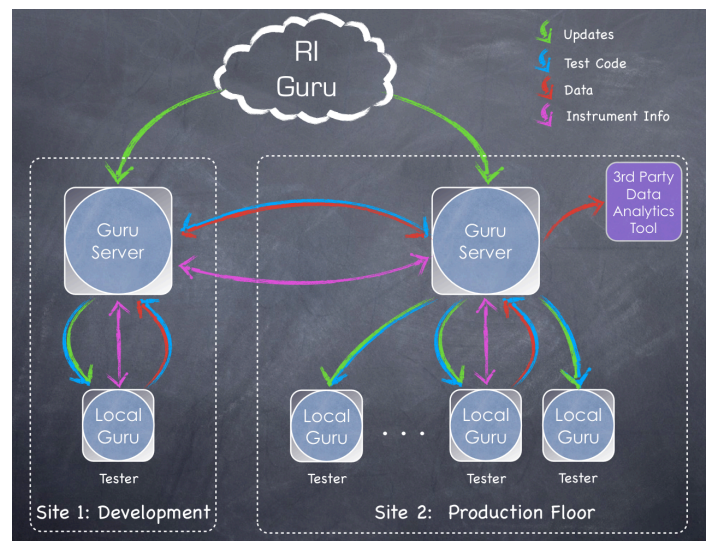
RI Guru

Updates
Test Code
Data
Instrument Info

Guru Server

Guru Server

3rd Party Data Analytics Tool

Local Guru
Tester

Site 1: Development

Local Guru
Tester

. . .

Local Guru
Tester

Local Guru
Tester

Site 2: Production Floor